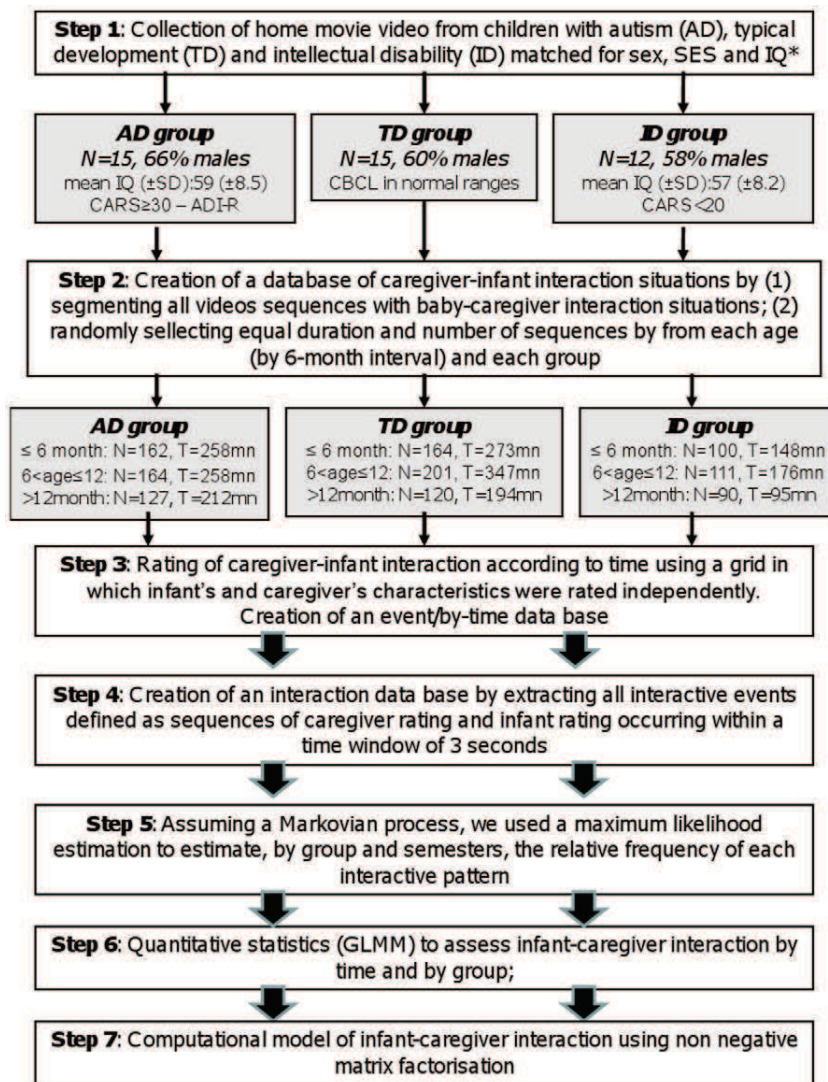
**Step 1**: Collection of home movie video from children with autism (AD), typical development (TD) and intellectual disability (ID) matched for sex, SES and IQ*

***AD group***
***N=15, 66% males***
mean IQ (±SD):59 (±8.5)
CARS≥30 – ADI-R

***TD group***
***N=15, 60% males***
CBCL in normal ranges

***ID group***
***N=12, 58% males***
mean IQ (±SD):57 (±8.2)
CARS<20

**Step 2**: Creation of a database of caregiver-infant interaction situations by (1) segmenting all videos sequences with baby-caregiver interaction situations; (2) randomly sellecting equal duration and number of sequences by from each age (by 6-month interval) and each group

***AD group***
≤ 6 month: N=162, T=258mn
6<age≤12: N=164, T=258mn
>12month: N=127, T=212mn

***TD group***
≤ 6 month: N=164, T=273mn
6<age≤12: N=201, T=347mn
>12month: N=120, T=194mn

***ID group***
≤ 6 month: N=100, T=148mn
6<age≤12: N=111, T=176mn
>12month: N=90, T=95mn

**Step 3**: Rating of caregiver-infant interaction according to time using a grid in which infant's and caregiver's characteristics were rated independently. Creation of an event/by-time data base

**Step 4**: Creation of an interaction data base by extracting all interactive events defined as sequences of caregiver rating and infant rating occurring within a time window of 3 seconds

**Step 5**: Assuming a Markovian process, we used a maximum likelihood estimation to estimate, by group and semesters, the relative frequency of each interactive pattern

**Step 6**: Quantitative statistics (GLMM) to assess infant-caregiver interaction by time and by group;

**Step 7**: Computational model of infant-caregiver interaction using non negative matrix factorisation